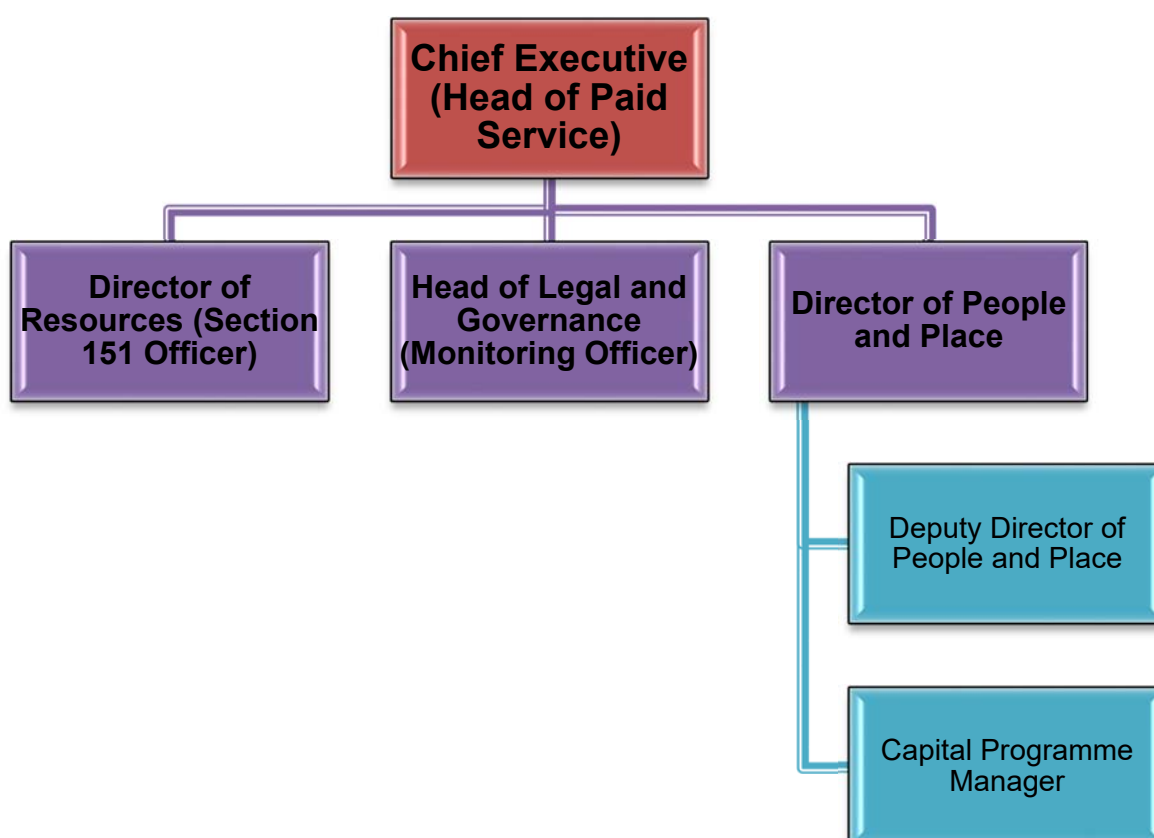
Chief Executive (Head of Paid Service)

Director of Resources (Section 151 Officer)

Head of Legal and Governance (Monitoring Officer)

Director of People and Place

Deputy Director of People and Place

Capital Programme Manager